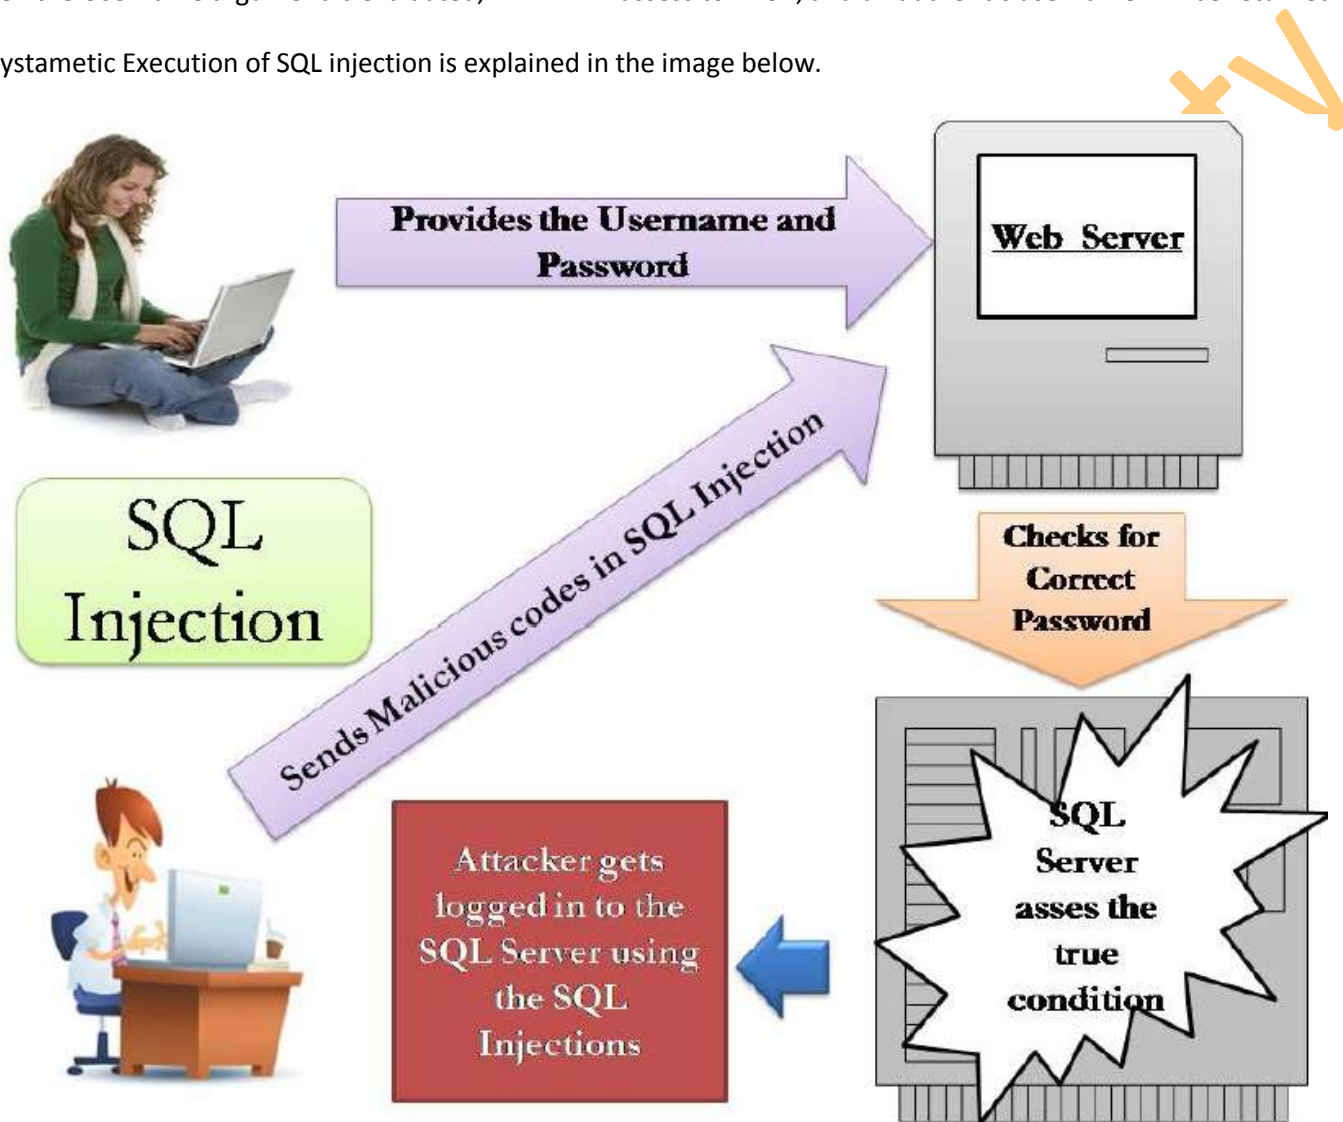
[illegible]

ystametic Execution of SQL injection is explained in the image below.

Provides the Username and Password

Web Server

SQL Injection

Sends Malicious codes in SQL Injection

Checks for Correct Password

SQL Server asses the true condition

Attacker gets logged in to the SQL Server using the SQL Injections